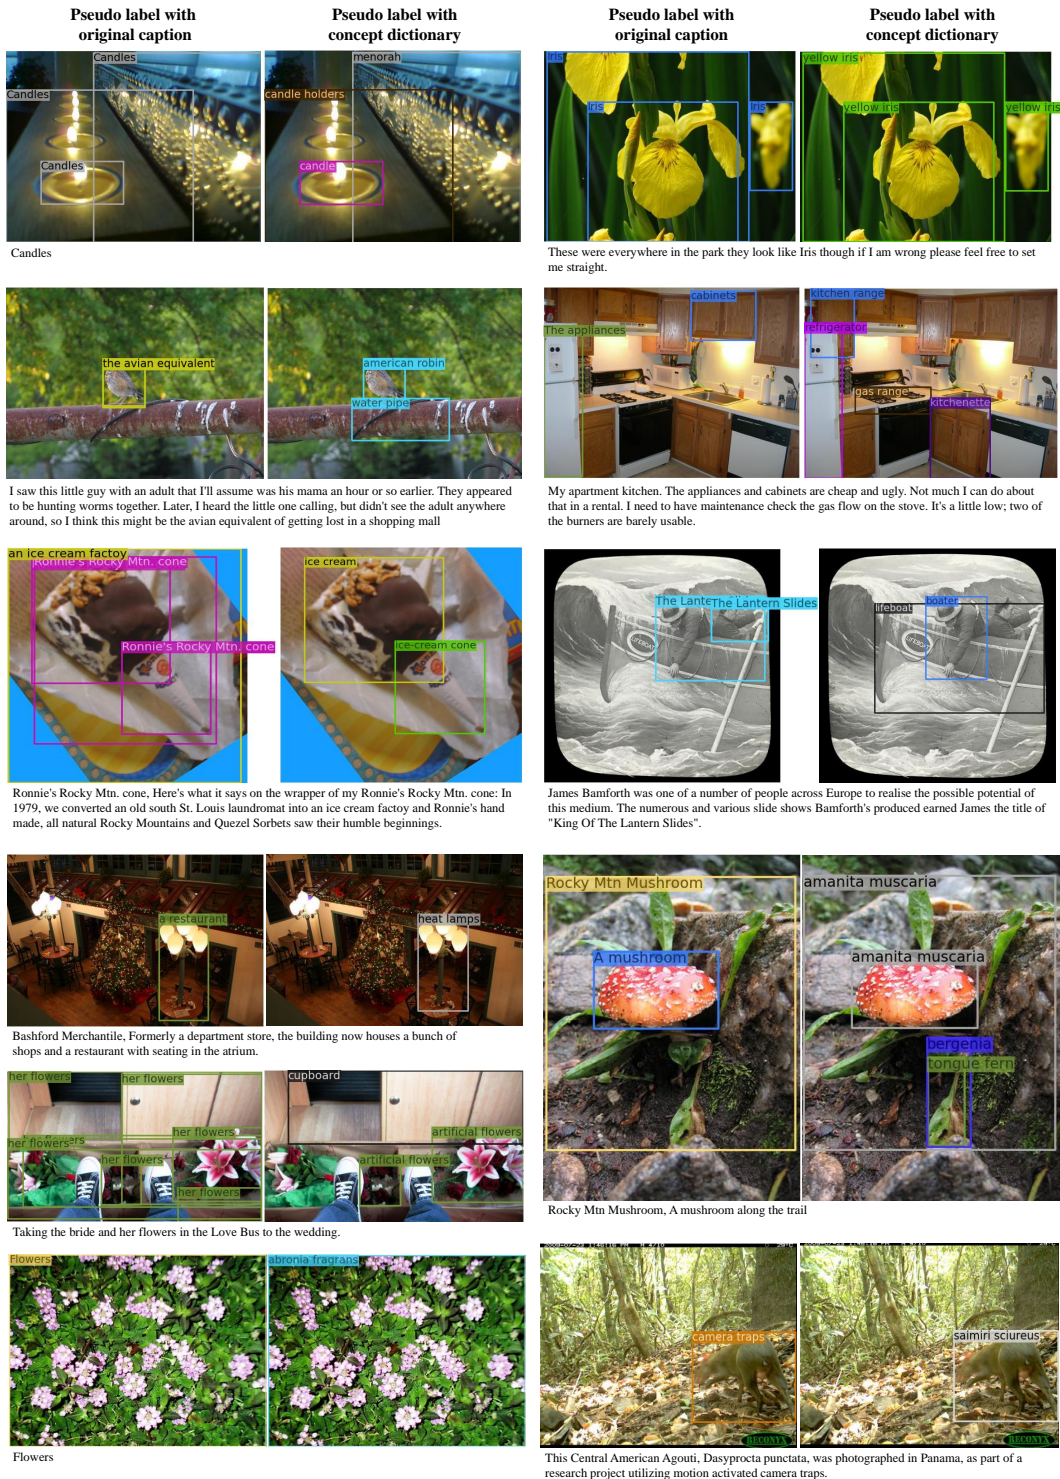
Pseudo label with original caption

Pseudo label with concept dictionary

Candles
Candles
Candles

menorah
candle holders
candle

Candles

I saw this little guy with an adult that I'll assume was his mama an hour or so earlier. They appeared to be hunting worms together. Later, I heard the little one calling, but didn't see the adult anywhere around, so I think this might be the avian equivalent of getting lost in a shopping mall

the avian equivalent

american robin
water pipe

an ice cream factoy
Ronnie's Rocky Mtn. cone
Ronnie's Rocky Mtn. cone

ice cream
ice-cream cone

Ronnie's Rocky Mtn. cone, Here's what it says on the wrapper of my Ronnie's Rocky Mtn. cone: In 1979, we converted an old south St. Louis laundromat into an ice cream factoy and Ronnie's hand made, all natural Rocky Mountains and Quezel Sorbets saw their humble beginnings.

a restaurant

heat lamps

Bashford Merchantile, Formerly a department store, the building now houses a bunch of shops and a restaurant with seating in the atrium.

her flowers
her flowers
her flowers
her flowers
her flowers
her flowers

cupboard
artificial flowers
artificial flowers

Taking the bride and her flowers in the Love Bus to the wedding.

Flowers

abronia fragrans

Flowers

Pseudo label with original caption

Pseudo label with concept dictionary

Iris
Iris
Iris

yellow iris
yellow iris
yellow iris

These were everywhere in the park they look like Iris though if I am wrong please feel free to set me straight.

The appliances
cabinets

kitchen range
refrigerator
gas range
kitchenette

My apartment kitchen. The appliances and cabinets are cheap and ugly. Not much I can do about that in a rental. I need to have maintenance check the gas flow on the stove. It's a little low; two of the burners are barely usable.

The Lante
The Lantern Slides

lifeboat
boater

James Bamforth was one of a number of people across Europe to realise the possible potential of this medium. The numerous and various slide shows Bamforth's produced earned James the title of "King Of The Lantern Slides".

Rocky Mtn Mushroom
A mushroom

amanita muscaria
amanita muscaria
bergenia
tongue fern

Rocky Mtn Mushroom, A mushroom along the trail

camera traps

saimiri sciureus

This Central American Agouti, Dasyprocta punctata, was photographed in Panama, as part of a research project utilizing motion activated camera traps.